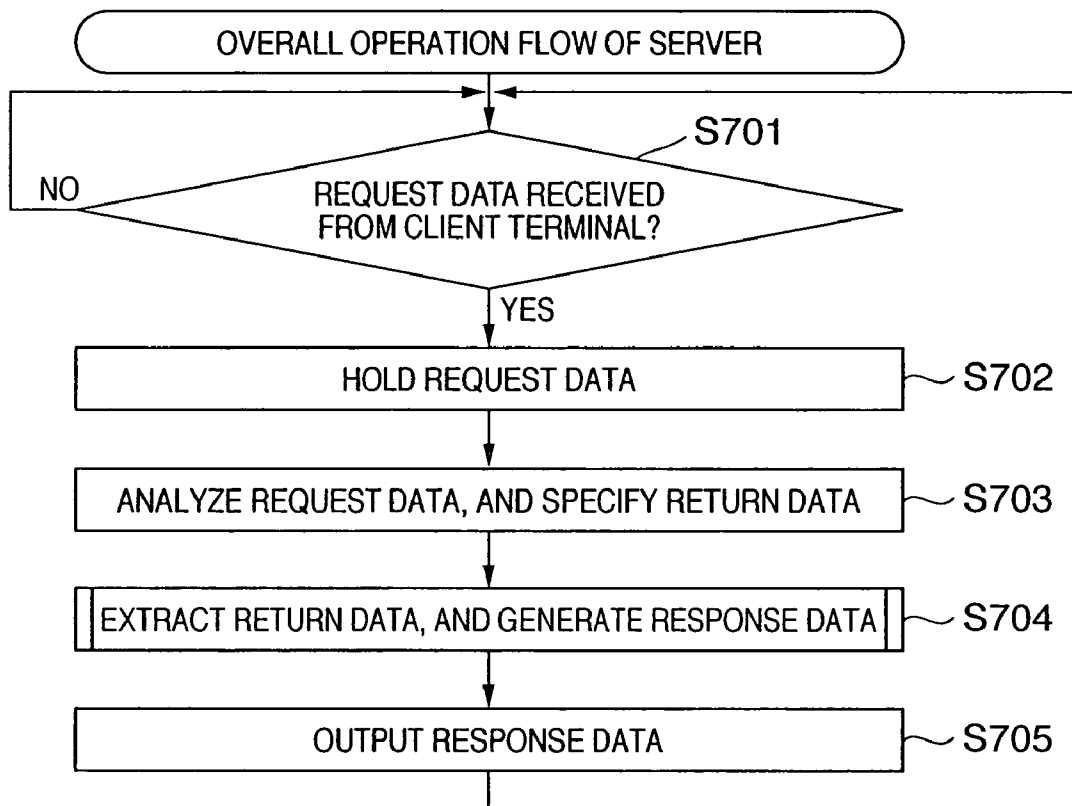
OVERALL OPERATION FLOW OF SERVER

S701

NO

REQUEST DATA RECEIVED FROM CLIENT TERMINAL?

YES

HOLD REQUEST DATA

S702

ANALYZE REQUEST DATA, AND SPECIFY RETURN DATA

S703

EXTRACT RETURN DATA, AND GENERATE RESPONSE DATA

S704

OUTPUT RESPONSE DATA

S705